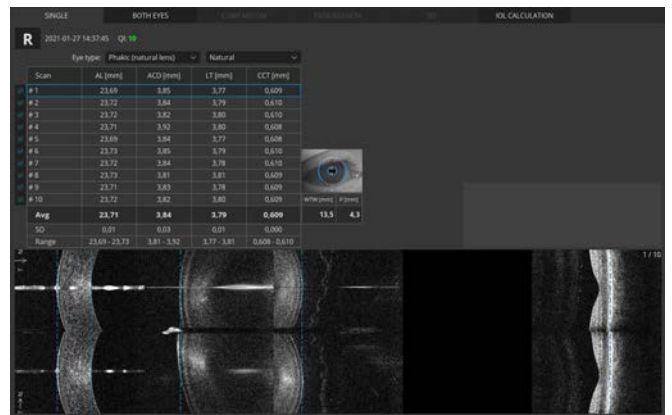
SINGLE BOTH EYES COMPARISON FOLLOW-UP 3D IOL CALCULATION

R 2021-01-27 14:37:45 QI: 10

Eye type: Phakic (natural lens) Natural

| Scan | AL [mm] | ACD [mm] | LT [mm] | CCT [mm] |
|---|---|---|---|---|
| # 1 | 23,69 | 3,85 | 3,77 | 0,609 |
| # 2 | 23,72 | 3,84 | 3,79 | 0,610 |
| # 3 | 23,72 | 3,82 | 3,80 | 0,610 |
| # 4 | 23,71 | 3,92 | 3,80 | 0,608 |
| # 5 | 23,69 | 3,84 | 3,77 | 0,608 |
| # 6 | 23,73 | 3,85 | 3,79 | 0,610 |
| # 7 | 23,72 | 3,84 | 3,78 | 0,610 |
| # 8 | 23,73 | 3,81 | 3,81 | 0,609 |
| # 9 | 23,71 | 3,83 | 3,78 | 0,609 |
| # 10 | 23,72 | 3,82 | 3,80 | 0,609 |
| Avg | 23,71 | 3,84 | 3,79 | 0,609 |
| SD | 0,01 | 0,03 | 0,01 | 0,000 |
| Range | 23,69 - 23,73 | 3,81 - 3,92 | 3,77 - 3,81 | 0,608 - 0,610 |

WTW [mm] P [mm]
13,5 4,3

1 / 10